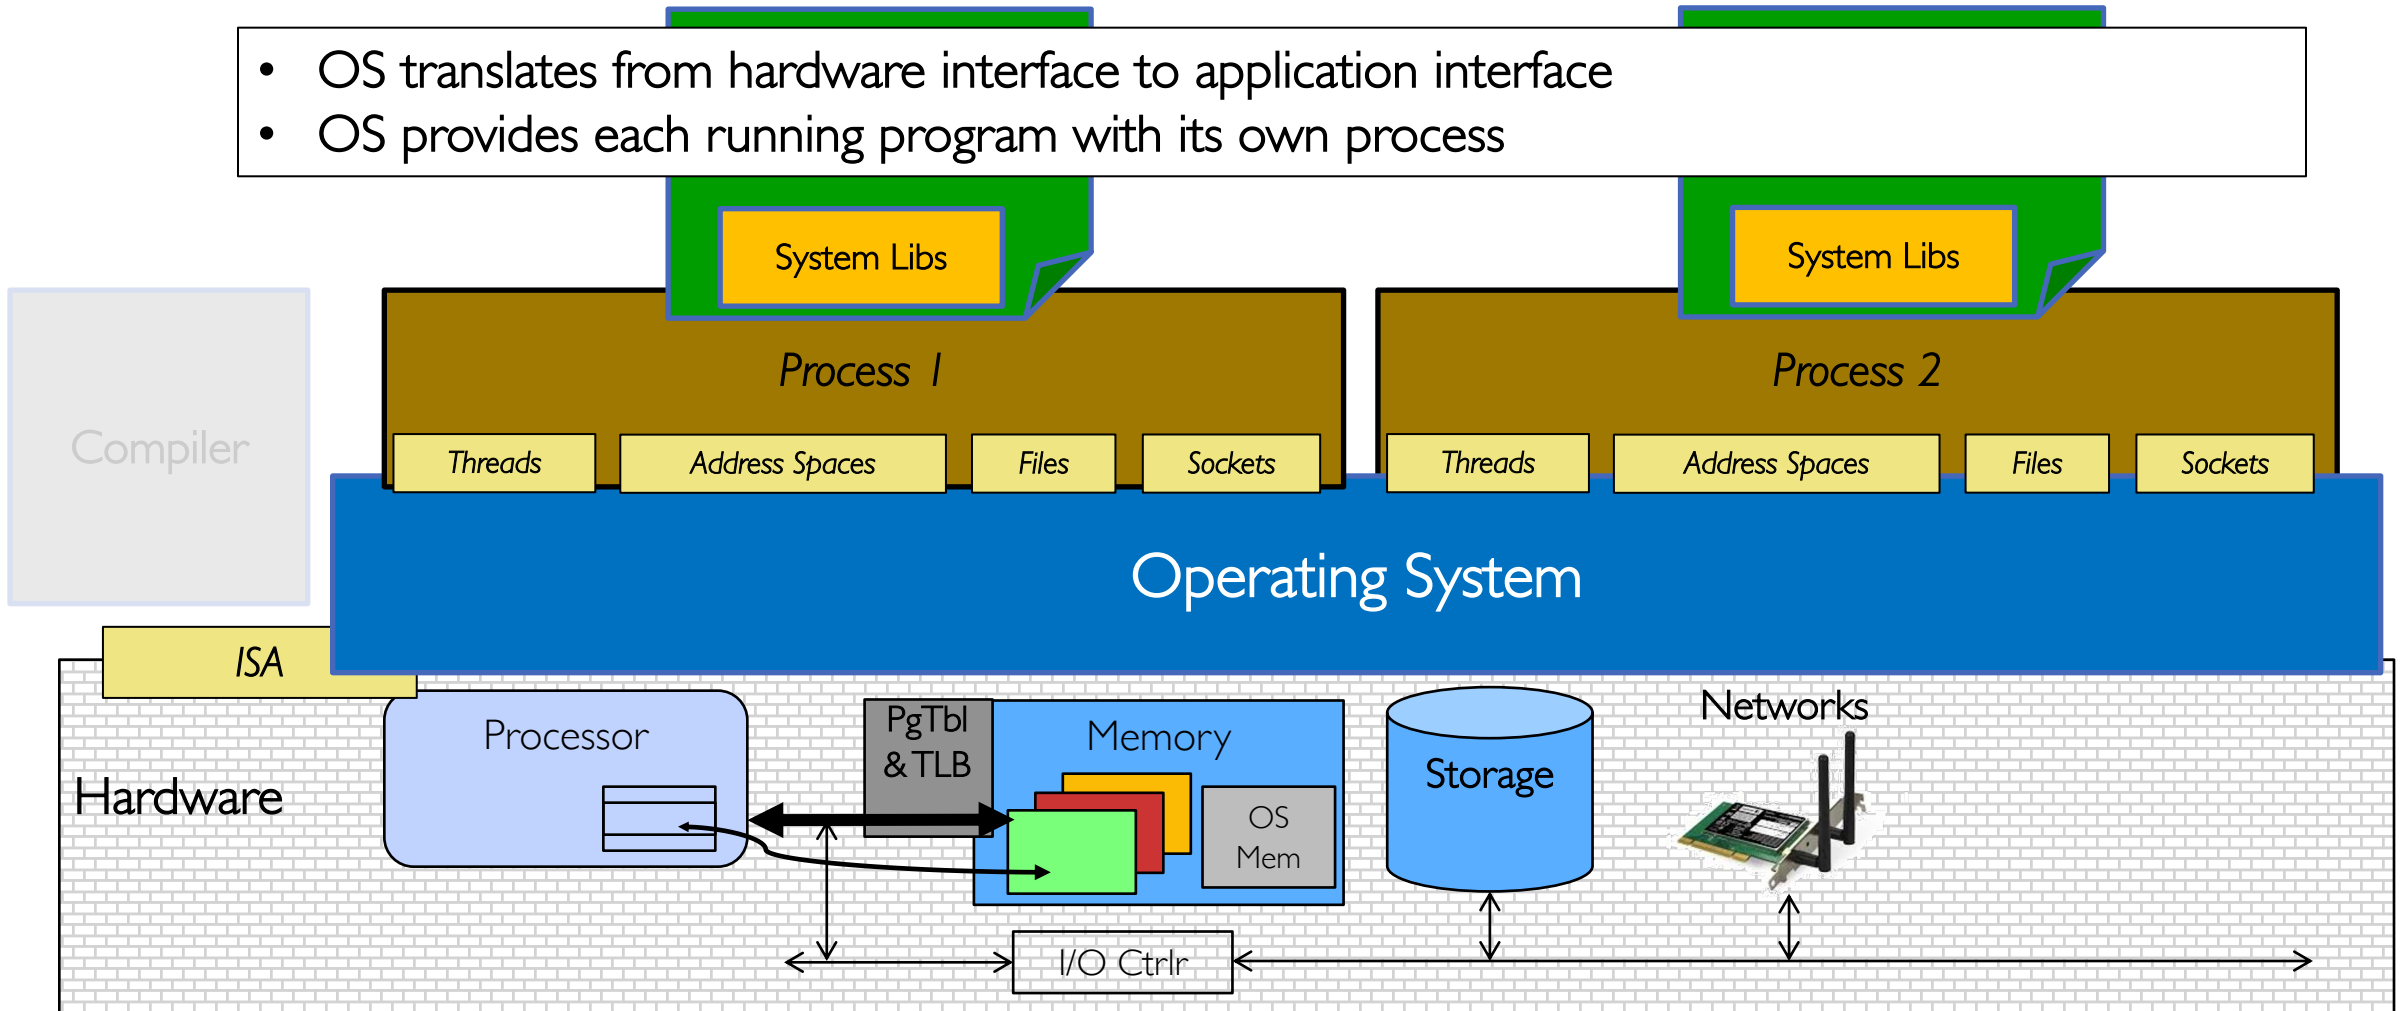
• OS translates from hardware interface to application interface
• OS provides each running program with its own process

System Libs

System Libs

Compiler

Process 1

Process 2

Threads

Address Spaces

Files

Sockets

Threads

Address Spaces

Files

Sockets

Operating System

ISA

Hardware

Processor

PgTbl & TLB

Memory

OS Mem

Storage

Networks

I/O Ctrlr